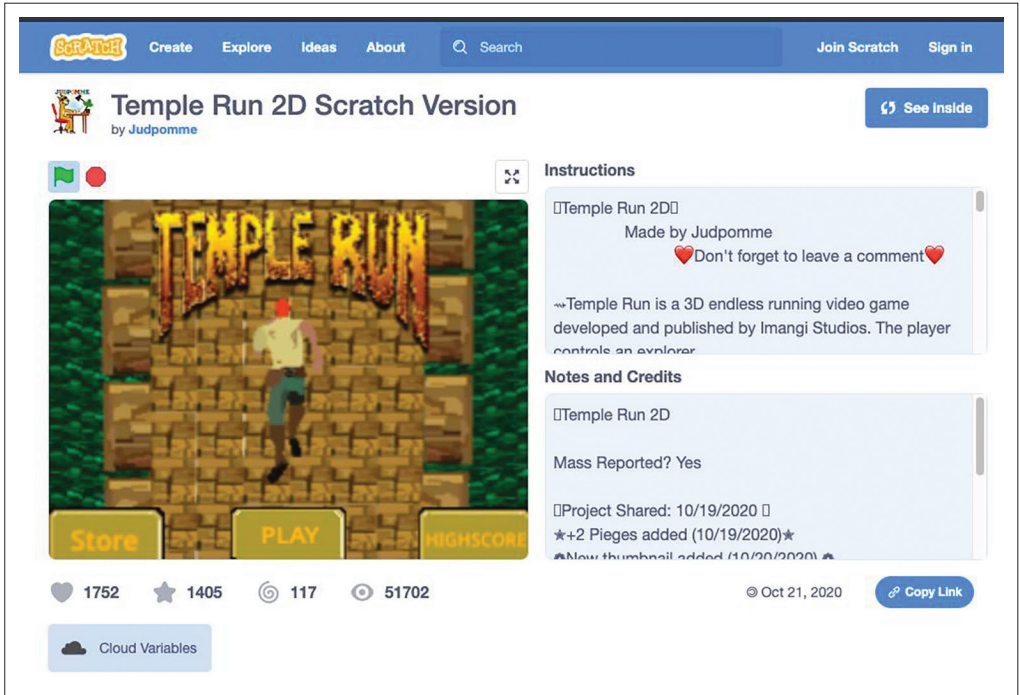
SCRATCH Create Explore Ideas About Search Join Scratch Sign in

Temple Run 2D Scratch Version
by Judpomme

See inside

TEMPLE RUN

Store PLAY HIGHSCORE

Instructions

▯Temple Run 2D▯
Made by Judpomme
❤️Don't forget to leave a comment❤️

⇝Temple Run is a 3D endless running video game developed and published by Imangi Studios. The player controls an explorer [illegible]

Notes and Credits

▯Temple Run 2D

Mass Reported? Yes

▯Project Shared: 10/19/2020 ▯
★+2 Pieges added (10/19/2020)★
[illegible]New thumbnail added (10/20/2020)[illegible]

1752 1405 117 51702

Oct 21, 2020

Copy Link

Cloud Variables